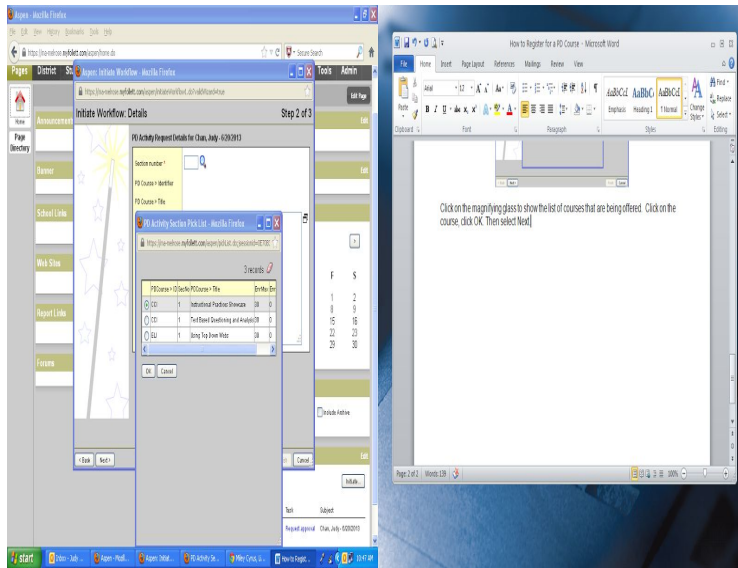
Aspen - Mozilla Firefox
File Edit View History Bookmarks Tools Help
https://ma-melrose.myfollett.com/aspen/home.do
Secure Search
Pages District
Tools Admin
Home
Page Directory
Announcements
Banner
School Links
Web Sites
Report Links
Forums
Edit Page

Aspen: Initiate Workflow - Mozilla Firefox
Initiate Workflow: Details
Step 2 of 3
PD Activity Request Details for Chan, Judy - 6/20/2013
Section number *
PD Course > Identifier
PD Course > Title

PD Activity Section Pick List - Mozilla Firefox
3 records
| | PDCourse > ID | Sectio | PDCourse > Title | EnrMax | Enr |
|---|---|---|---|---|---|
| | CCI | 1 | Instructional Practices Showcase | 30 | 0 |
| | CCI | 1 | Text Based Questioning and Analysis | 30 | 0 |
| | ELU | 1 | Bring Top Down Wide | 30 | 0 |
OK Cancel

< Back Next >
Cancel
F S
1 2
8 9
15 16
22 23
29 30
Include Archive
Initiate...
Task Subject
Request approval Chan, Judy - 6/20/2013

start Inbox - Judy ... Aspen - Mozill... Aspen: Initiat... PD Activity Se... Miley Cyrus, ... How to Regist... 10:47 AM

How to Register for a PD Course - Microsoft Word
File Home Insert Page Layout References Mailings Review View
Arial 12
AaBbCcI AaBbC AaBbCcI
Emphasis Heading 1 ¶ Normal
Change Styles
Find Replace Select
Clipboard Font Paragraph Styles Editing

Click on the magnifying glass to show the list of courses that are being offered. Click on the course, click OK. Then select Next.

Page: 2 of 2 Words: 139 100%